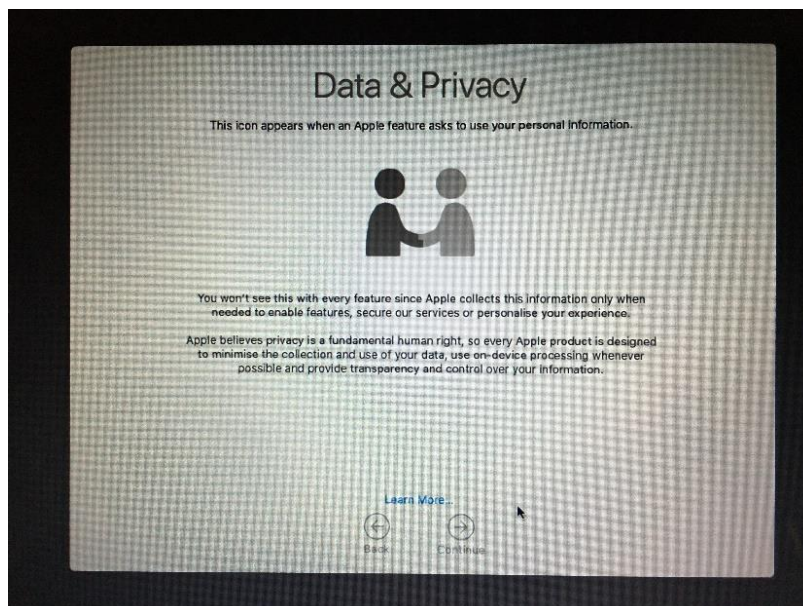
Data & Privacy

This icon appears when an Apple feature asks to use your personal information.

You won't see this with every feature since Apple collects this information only when needed to enable features, secure our services or personalise your experience.

Apple believes privacy is a fundamental human right, so every Apple product is designed to minimise the collection and use of your data, use on-device processing whenever possible and provide transparency and control over your information.

Learn More...

Back

Continue